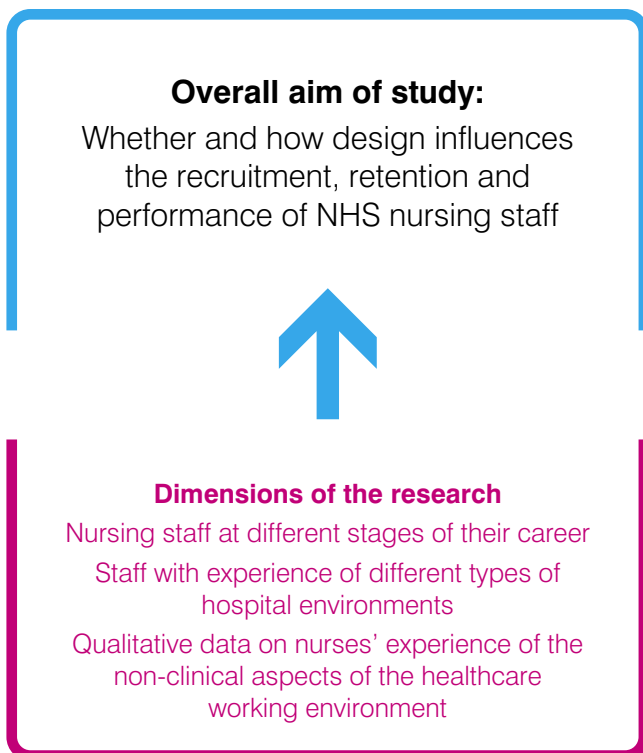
**Overall aim of study:**

Whether and how design influences the recruitment, retention and performance of NHS nursing staff

**Dimensions of the research**

Nursing staff at different stages of their career

Staff with experience of different types of hospital environments

Qualitative data on nurses' experience of the non-clinical aspects of the healthcare working environment